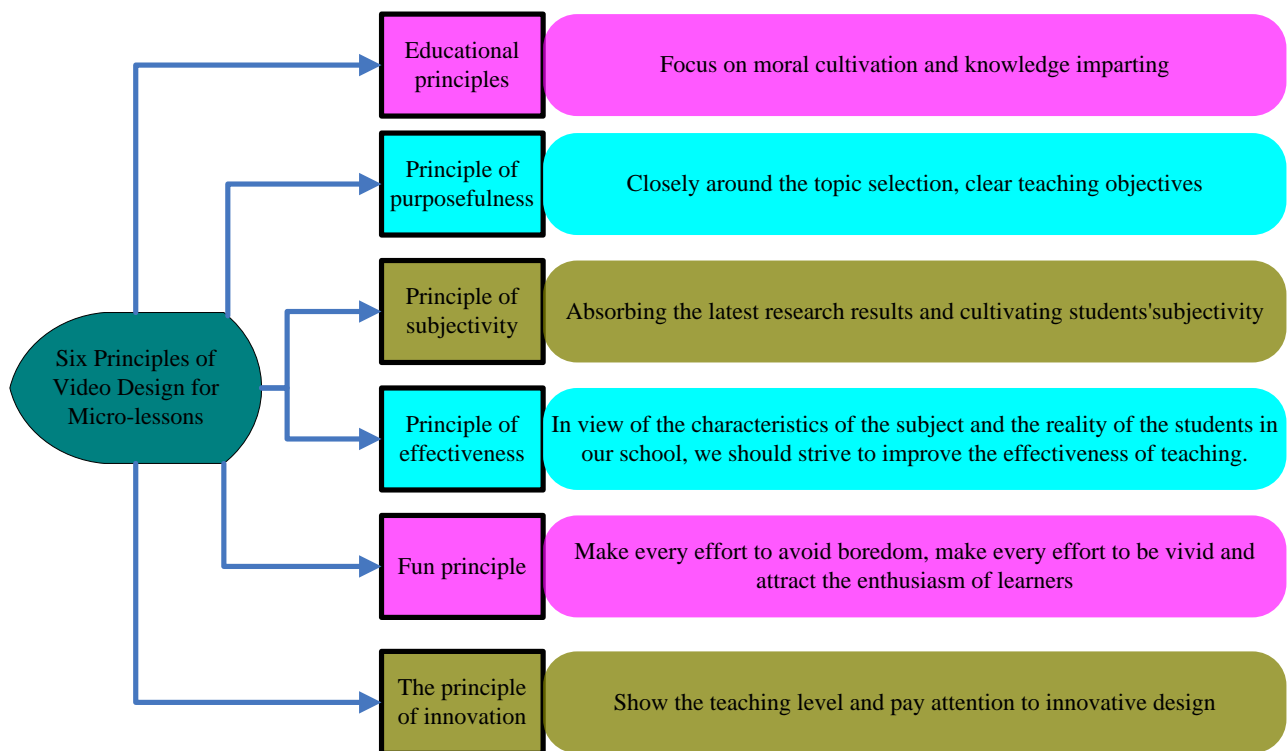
Six Principles of Video Design for Micro-lessons

Educational principles

Focus on moral cultivation and knowledge imparting

Principle of purposefulness

Closely around the topic selection, clear teaching objectives

Principle of subjectivity

Absorbing the latest research results and cultivating students'subjectivity

Principle of effectiveness

In view of the characteristics of the subject and the reality of the students in our school, we should strive to improve the effectiveness of teaching.

Fun principle

Make every effort to avoid boredom, make every effort to be vivid and attract the enthusiasm of learners

The principle of innovation

Show the teaching level and pay attention to innovative design